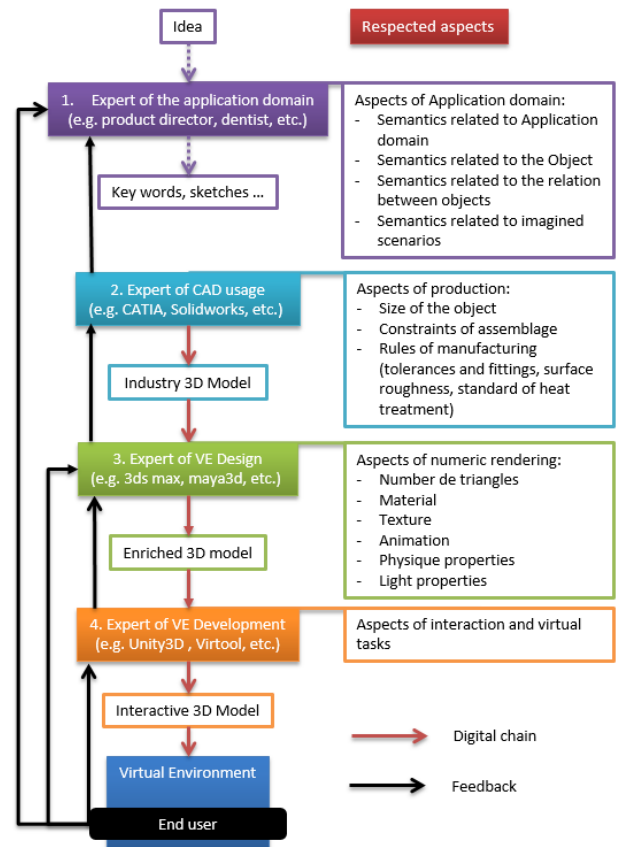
Idea

Respected aspects

1. Expert of the application domain (e.g. product director, dentist, etc.)

Aspects of Application domain:
- Semantics related to Application domain
- Semantics related to the Object
- Semantics related to the relation between objects
- Semantics related to imagined scenarios

Key words, sketches ...

2. Expert of CAD usage (e.g. CATIA, Solidworks, etc.)

Aspects of production:
- Size of the object
- Constraints of assemblage
- Rules of manufacturing (tolerances and fittings, surface roughness, standard of heat treatment)

Industry 3D Model

3. Expert of VE Design (e.g. 3ds max, maya3d, etc.)

Aspects of numeric rendering:
- Number de triangles
- Material
- Texture
- Animation
- Physique properties
- Light properties

Enriched 3D model

4. Expert of VE Development (e.g. Unity3D , Virtool, etc.)

Aspects of interaction and virtual tasks

Interactive 3D Model

Digital chain

Virtual Environment

Feedback

End user